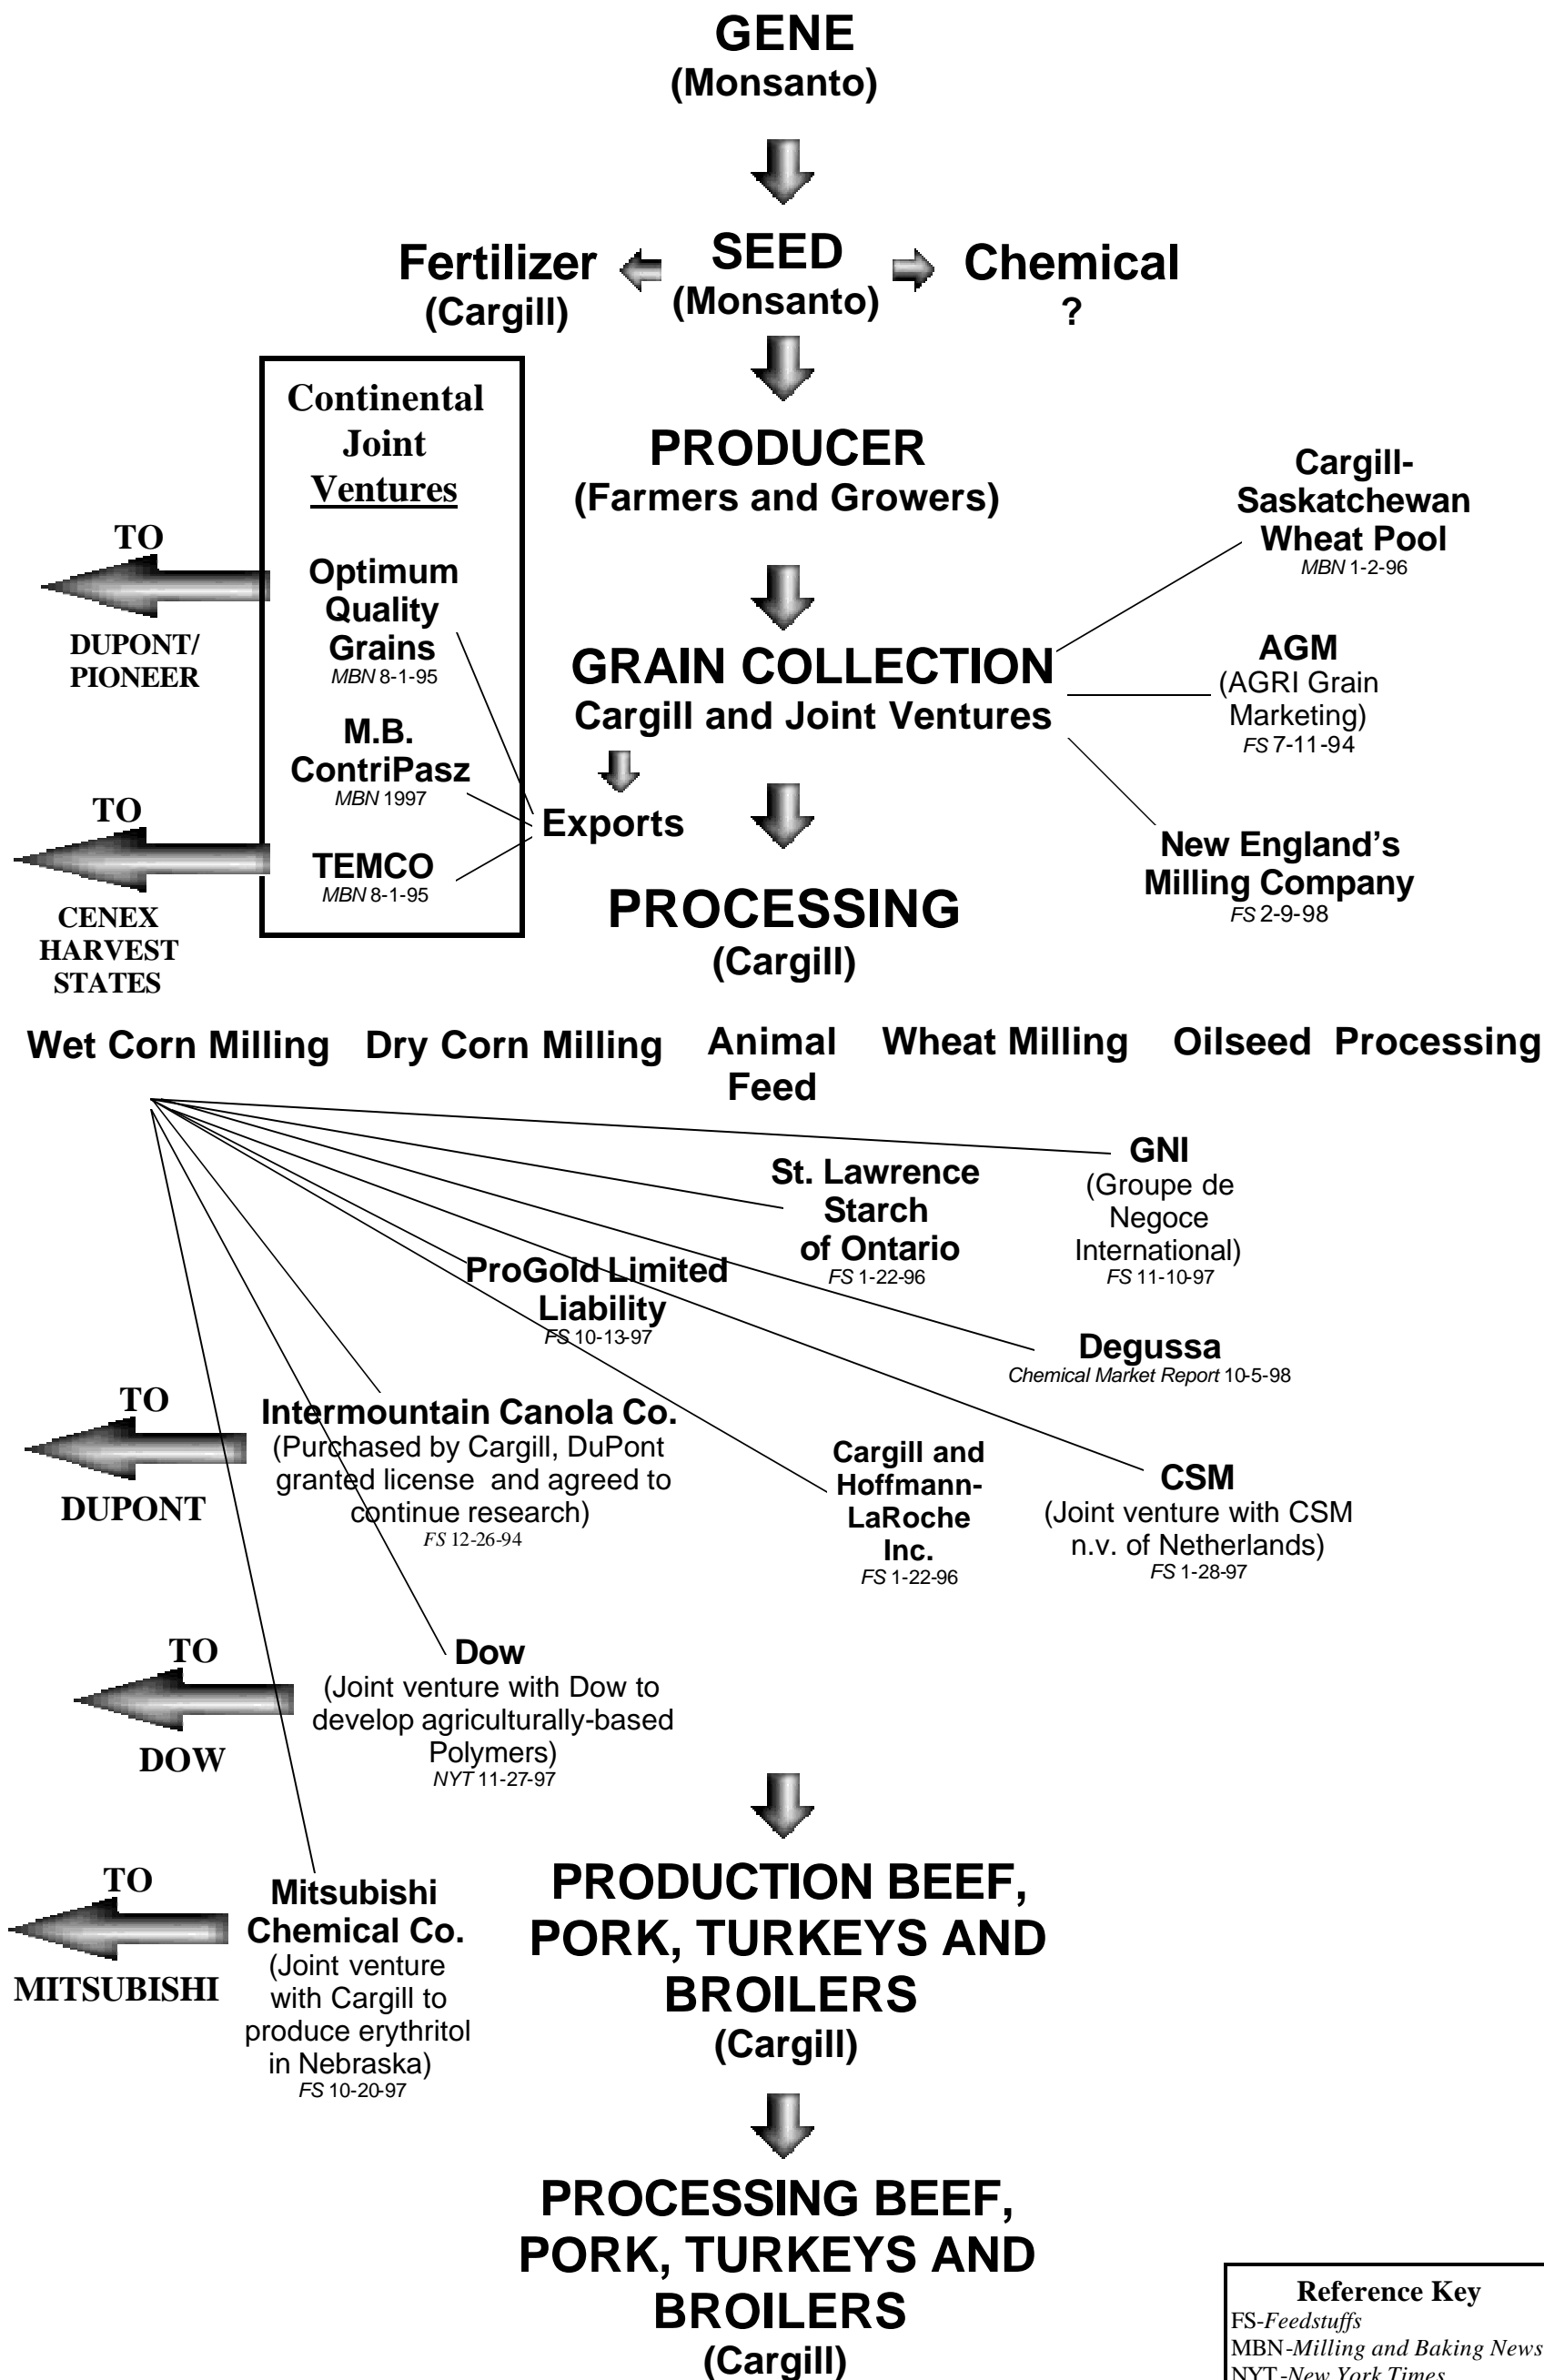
GENE
(Monsanto)

Fertilizer
(Cargill)

SEED
(Monsanto)

Chemical
?

Continental Joint Ventures

TO
DUPONT/ PIONEER

Optimum Quality Grains
MBN 8-1-95

M.B. ContriPasz
MBN 1997

TO
CENEX HARVEST STATES

TEMCO
MBN 8-1-95

PRODUCER
(Farmers and Growers)

Cargill-Saskatchewan Wheat Pool
MBN 1-2-96

GRAIN COLLECTION
Cargill and Joint Ventures

AGM
(AGRI Grain Marketing)
FS 7-11-94

Exports

New England's Milling Company
FS 2-9-98

PROCESSING
(Cargill)

Wet Corn Milling   Dry Corn Milling   Animal Feed   Wheat Milling   Oilseed Processing

GNI
(Groupe de Negoce International)
FS 11-10-97

St. Lawrence Starch of Ontario
FS 1-22-96

ProGold Limited Liability
FS 10-13-97

Degussa
Chemical Market Report 10-5-98

TO
DUPONT

Intermountain Canola Co.
(Purchased by Cargill, DuPont granted license and agreed to continue research)
FS 12-26-94

Cargill and Hoffmann-LaRoche Inc.
FS 1-22-96

CSM
(Joint venture with CSM n.v. of Netherlands)
FS 1-28-97

TO
DOW

Dow
(Joint venture with Dow to develop agriculturally-based Polymers)
NYT 11-27-97

TO
MITSUBISHI

Mitsubishi Chemical Co.
(Joint venture with Cargill to produce erythritol in Nebraska)
FS 10-20-97

PRODUCTION BEEF, PORK, TURKEYS AND BROILERS
(Cargill)

PROCESSING BEEF, PORK, TURKEYS AND BROILERS
(Cargill)

Reference Key
FS-Feedstuffs
MBN-Milling and Baking News
NYT-New York Times